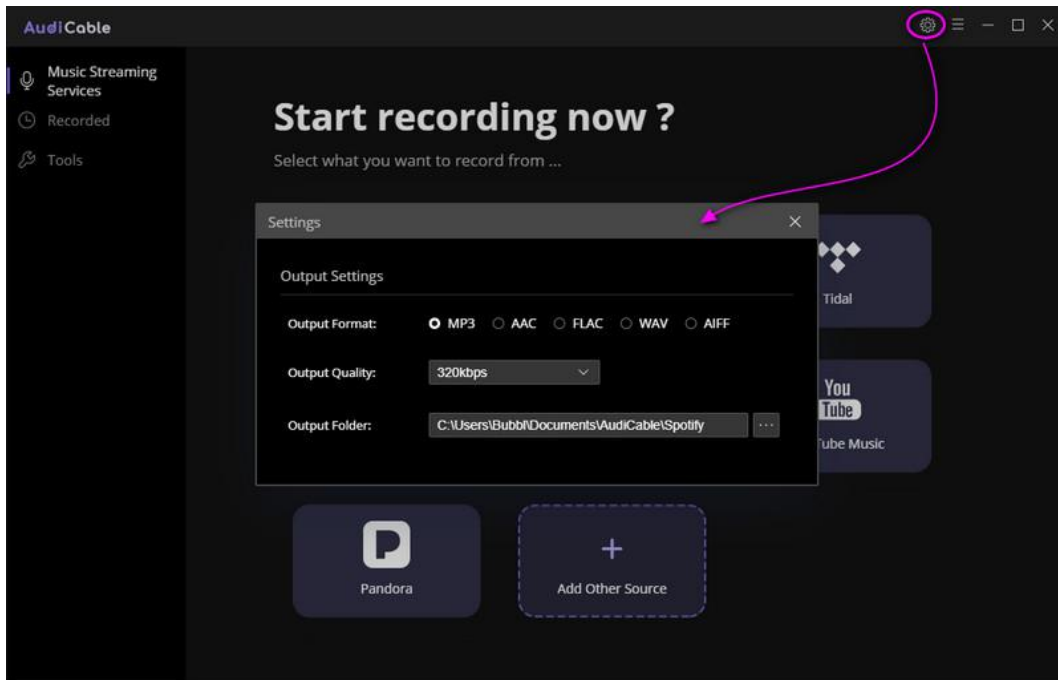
AudiCable

Music Streaming Services
Recorded
Tools

Start recording now ?
Select what you want to record from ...

Settings

Output Settings

Output Format: MP3 AAC FLAC WAV AIFF

Output Quality: 320kbps

Output Folder: C:\Users\Bubbl\Documents\AudiCable\Spotify ...

Tidal

You Tube
ube Music

Pandora

+
Add Other Source